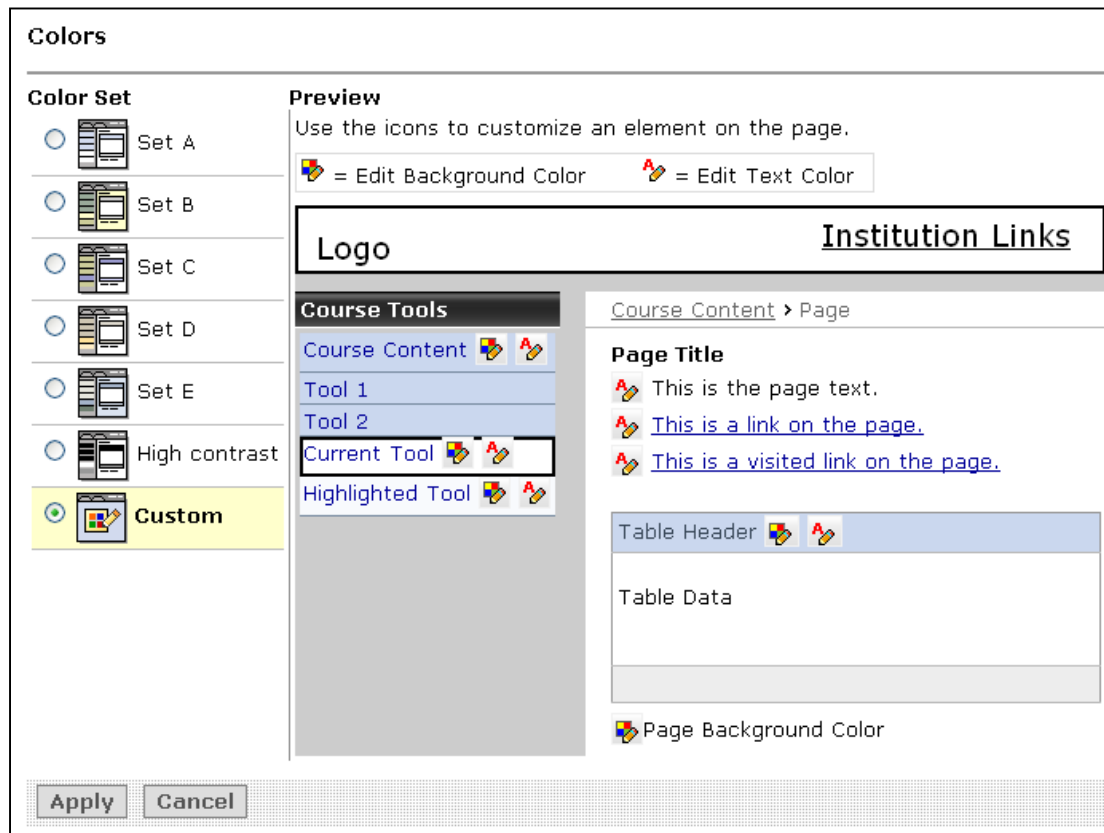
Colors

Color Set

Set A

Set B

Set C

Set D

Set E

High contrast

Custom

Preview

Use the icons to customize an element on the page.

= Edit Background Color = Edit Text Color

Logo

Institution Links

Course Tools

Course Content

Tool 1

Tool 2

Current Tool

Highlighted Tool

Course Content › Page

Page Title

This is the page text.

This is a link on the page.

This is a visited link on the page.

Table Header

Table Data

Page Background Color

Apply Cancel